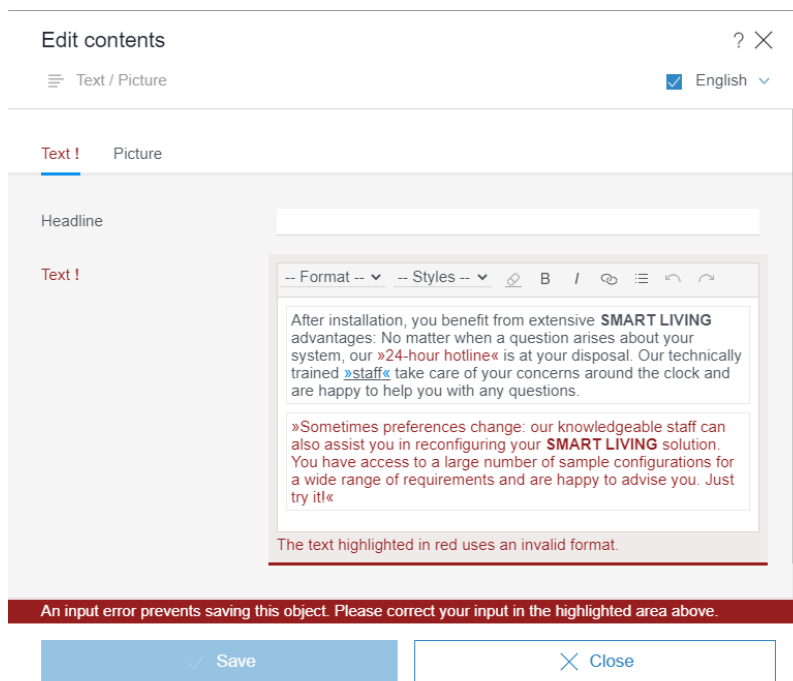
Edit contents

? ×

Text / Picture

English

Text !

Picture

Headline

Text !

-- Format -- -- Styles -- B I

After installation, you benefit from extensive **SMART LIVING** advantages: No matter when a question arises about your system, our »24-hour hotline« is at your disposal. Our technically trained »staff« take care of your concerns around the clock and are happy to help you with any questions.

»Sometimes preferences change: our knowledgeable staff can also assist you in reconfiguring your **SMART LIVING** solution. You have access to a large number of sample configurations for a wide range of requirements and are happy to advise you. Just try it!«

The text highlighted in red uses an invalid format.

An input error prevents saving this object. Please correct your input in the highlighted area above.

Save

Close